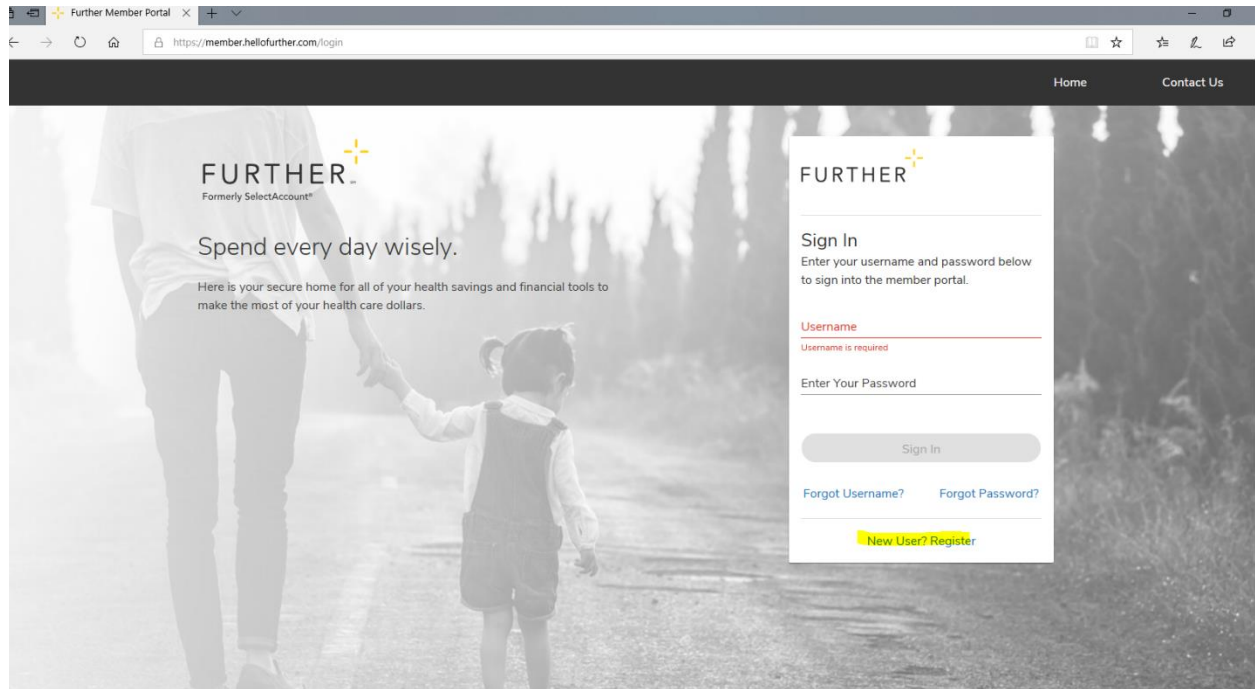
Further Member Portal

https://member.hellofurther.com/login

Home
Contact Us

FURTHER
Formerly SelectAccount®

Spend every day wisely.

Here is your secure home for all of your health savings and financial tools to make the most of your health care dollars.

FURTHER

Sign In
Enter your username and password below to sign into the member portal.

Username
Username is required

Enter Your Password

Sign In

Forgot Username?
Forgot Password?

New User? Register